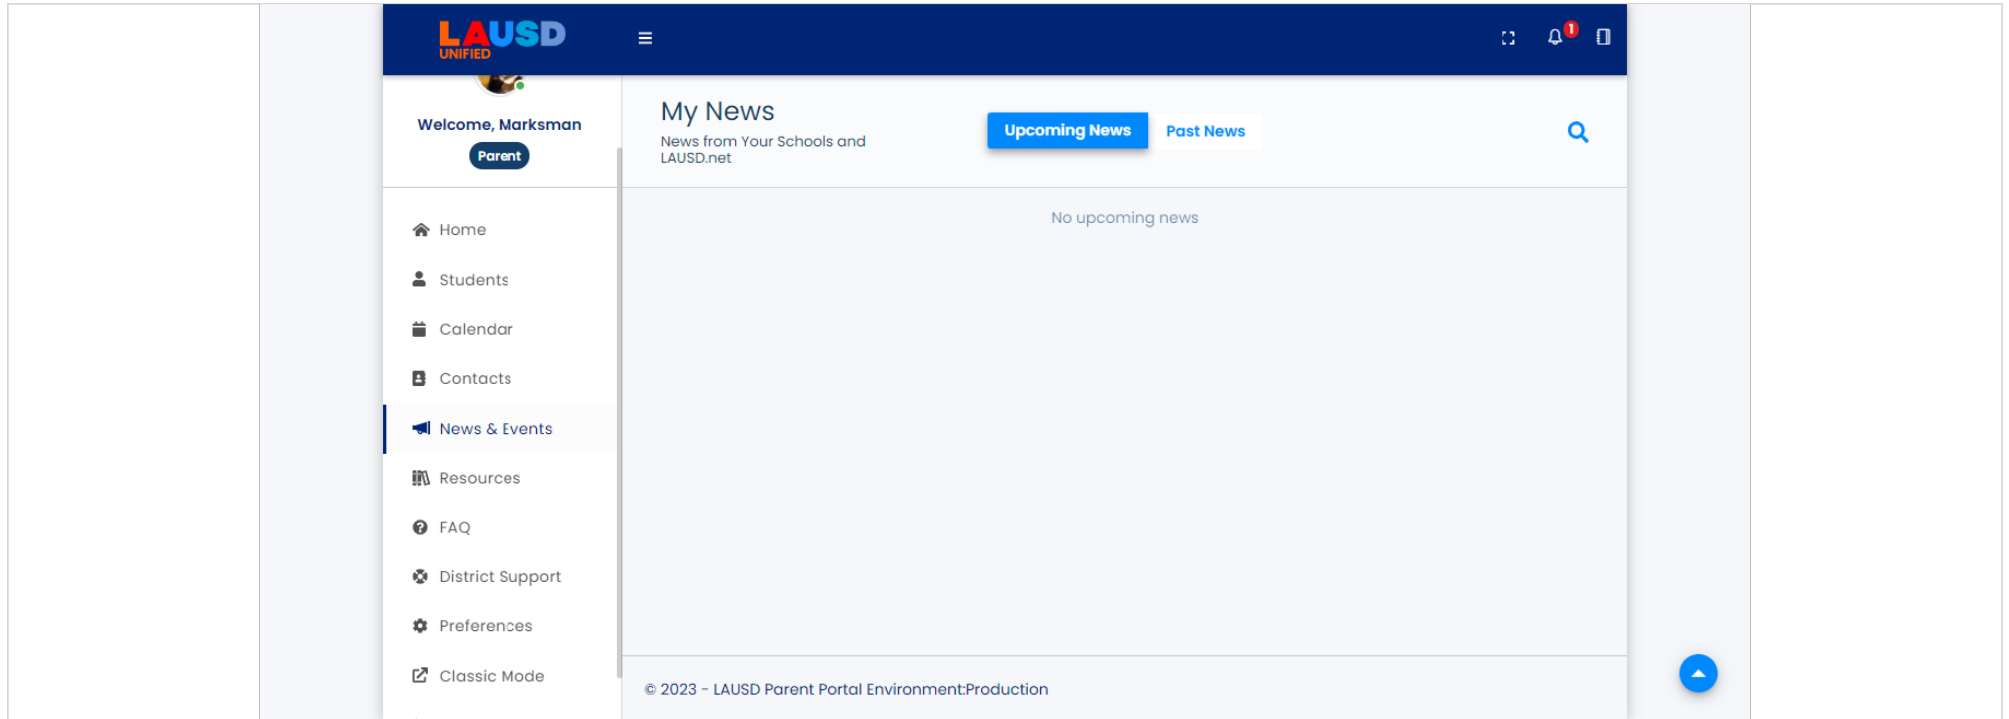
LAUSD UNIFIED

1

Welcome, Marksman
Parent

Home
Students
Calendar
Contacts
News & Events
Resources
FAQ
District Support
Preferences
Classic Mode

My News
News from Your Schools and LAUSD.net

Upcoming News
Past News

No upcoming news

© 2023 - LAUSD Parent Portal Environment:Production